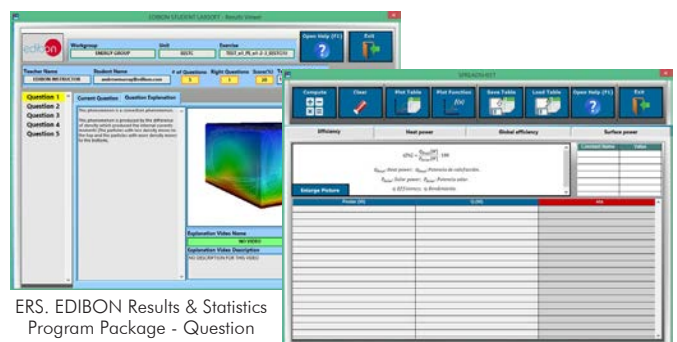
EDIBON STUDENT LABSOFT - Results Viewer

edibon

Workgroup
ENERGY GROUP

Unit
EESTC

Exercise
TEST_all_PE_s/t-2-2_EESTC/0

Open Help (F1)

Exit

Teacher Name
EDIBON INSTRUCTOR

Student Name

# of Questions

Right Questions

Score(%)

Question 1
Question 2
Question 3
Question 4
Question 5

Current Question

Question Explanation

Explanation Video Name
NO VIDEO

Explanation Video Description
NO DESCRIPTION FOR THIS VIDEO

SPREADSHEET

Compute

Clear

Plot Table

Plot Function

Save Table

Load Table

Open Help (F1)

Exit

Efficiency

Heat power

Global efficiency

Surface power

Enlarge Picture

Constant Name

Value

ERS. EDIBON Results & Statistics Program Package - Question